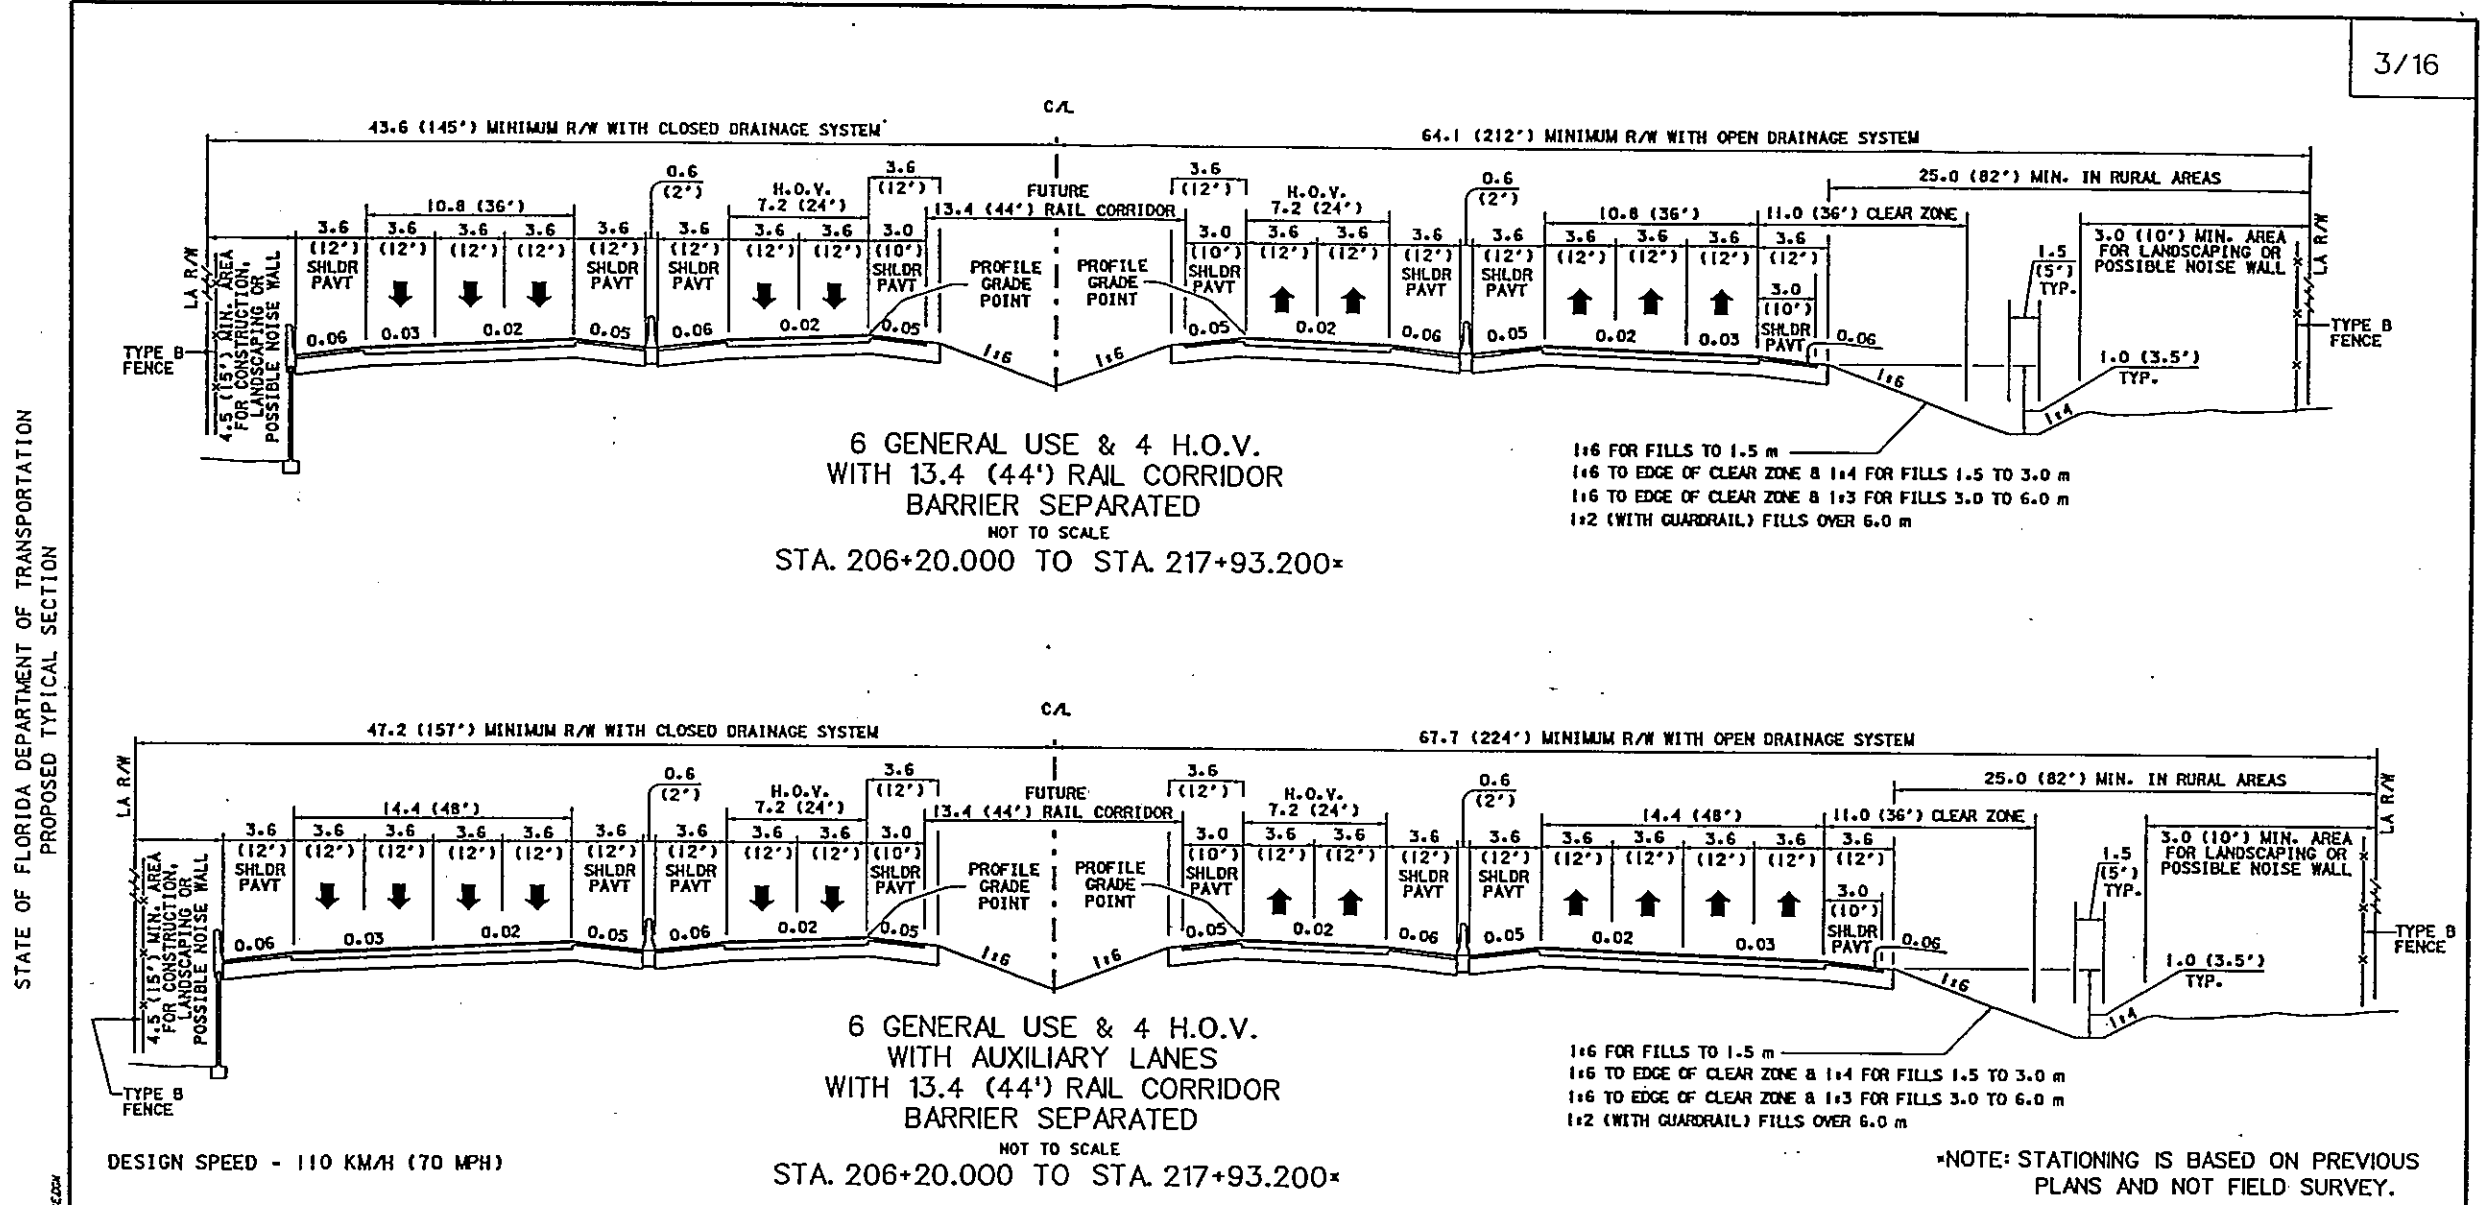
3/16

STATE OF FLORIDA DEPARTMENT OF TRANSPORTATION
PROPOSED TYPICAL SECTION

C/L

43.6 (145') MINIMUM R/W WITH CLOSED DRAINAGE SYSTEM

64.1 (212') MINIMUM R/W WITH OPEN DRAINAGE SYSTEM

25.0 (82') MIN. IN RURAL AREAS

LA R/W

4.5 (15') MIN. AREA FOR CONSTRUCTION, LANDSCAPING OR POSSIBLE NOISE WALL

TYPE B FENCE

3.6 (12') SHLDR PAVT

10.8 (36')

3.6 (12') 3.6 (12') 3.6 (12')

3.6 (12') SHLDR PAVT

0.6 (2')

3.6 (12') SHLDR PAVT

H.O.V. 7.2 (24')

3.6 (12') 3.6 (12')

3.6 (12')

3.0 (10') SHLDR PAVT

FUTURE 13.4 (44') RAIL CORRIDOR

PROFILE GRADE POINT

PROFILE GRADE POINT

3.6 (12')

3.0 (10') SHLDR PAVT

H.O.V. 7.2 (24')

3.6 (12') 3.6 (12')

3.6 (12') SHLDR PAVT

0.6 (2')

3.6 (12') SHLDR PAVT

10.8 (36')

3.6 (12') 3.6 (12') 3.6 (12')

11.0 (36') CLEAR ZONE

3.6 (12')

3.0 (10') SHLDR PAVT

1.5 (5') TYP.

3.0 (10') MIN. AREA FOR LANDSCAPING OR POSSIBLE NOISE WALL

LA R/W

TYPE B FENCE

0.06 0.03 0.02 0.05 0.06 0.02 0.05 1:6 1:6 0.05 0.02 0.06 0.05 0.02 0.03 0.06

1:6 1:4

1.0 (3.5') TYP.

6 GENERAL USE & 4 H.O.V.
WITH 13.4 (44') RAIL CORRIDOR
BARRIER SEPARATED
NOT TO SCALE
STA. 206+20.000 TO STA. 217+93.200*

1:6 FOR FILLS TO 1.5 m
1:6 TO EDGE OF CLEAR ZONE & 1:4 FOR FILLS 1.5 TO 3.0 m
1:6 TO EDGE OF CLEAR ZONE & 1:3 FOR FILLS 3.0 TO 6.0 m
1:2 (WITH GUARDRAIL) FILLS OVER 6.0 m

C/L

47.2 (157') MINIMUM R/W WITH CLOSED DRAINAGE SYSTEM

67.7 (224') MINIMUM R/W WITH OPEN DRAINAGE SYSTEM

25.0 (82') MIN. IN RURAL AREAS

LA R/W

4.5 (15') MIN. AREA FOR CONSTRUCTION, LANDSCAPING OR POSSIBLE NOISE WALL

3.6 (12') SHLDR PAVT

14.4 (48')

3.6 (12') 3.6 (12') 3.6 (12') 3.6 (12')

3.6 (12') SHLDR PAVT

0.6 (2')

3.6 (12') SHLDR PAVT

H.O.V. 7.2 (24')

3.6 (12') 3.6 (12')

3.6 (12')

3.0 (10') SHLDR PAVT

FUTURE 13.4 (44') RAIL CORRIDOR

PROFILE GRADE POINT

PROFILE GRADE POINT

3.6 (12')

3.0 (10') SHLDR PAVT

H.O.V. 7.2 (24')

3.6 (12') 3.6 (12')

3.6 (12') SHLDR PAVT

0.6 (2')

3.6 (12') SHLDR PAVT

14.4 (48')

3.6 (12') 3.6 (12') 3.6 (12') 3.6 (12')

11.0 (36') CLEAR ZONE

3.6 (12')

3.0 (10') SHLDR PAVT

1.5 (5') TYP.

3.0 (10') MIN. AREA FOR LANDSCAPING OR POSSIBLE NOISE WALL

LA R/W

TYPE B FENCE

0.06 0.03 0.02 0.05 0.06 0.02 0.05 1:6 1:6 0.05 0.02 0.06 0.05 0.02 0.03 0.06

1:6 1:4

1.0 (3.5') TYP.

TYPE B FENCE

6 GENERAL USE & 4 H.O.V.
WITH AUXILIARY LANES
WITH 13.4 (44') RAIL CORRIDOR
BARRIER SEPARATED
NOT TO SCALE
STA. 206+20.000 TO STA. 217+93.200*

1:6 FOR FILLS TO 1.5 m
1:6 TO EDGE OF CLEAR ZONE & 1:4 FOR FILLS 1.5 TO 3.0 m
1:6 TO EDGE OF CLEAR ZONE & 1:3 FOR FILLS 3.0 TO 6.0 m
1:2 (WITH GUARDRAIL) FILLS OVER 6.0 m

DESIGN SPEED - 110 KM/H (70 MPH)

*NOTE: STATIONING IS BASED ON PREVIOUS PLANS AND NOT FIELD SURVEY.